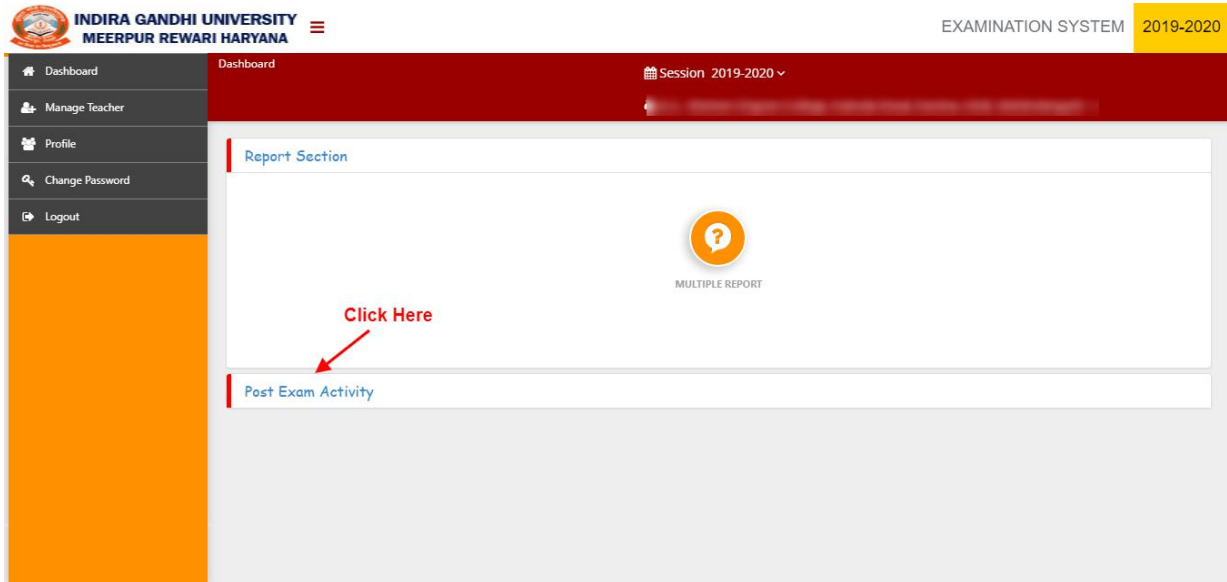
INDIRA GANDHI UNIVERSITY
MEERPUR REWARI HARYANA

EXAMINATION SYSTEM 2019-2020

Dashboard
Manage Teacher
Profile
Change Password
Logout

Dashboard

Session 2019-2020

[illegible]

Report Section

MULTIPLE REPORT

Click Here

Post Exam Activity